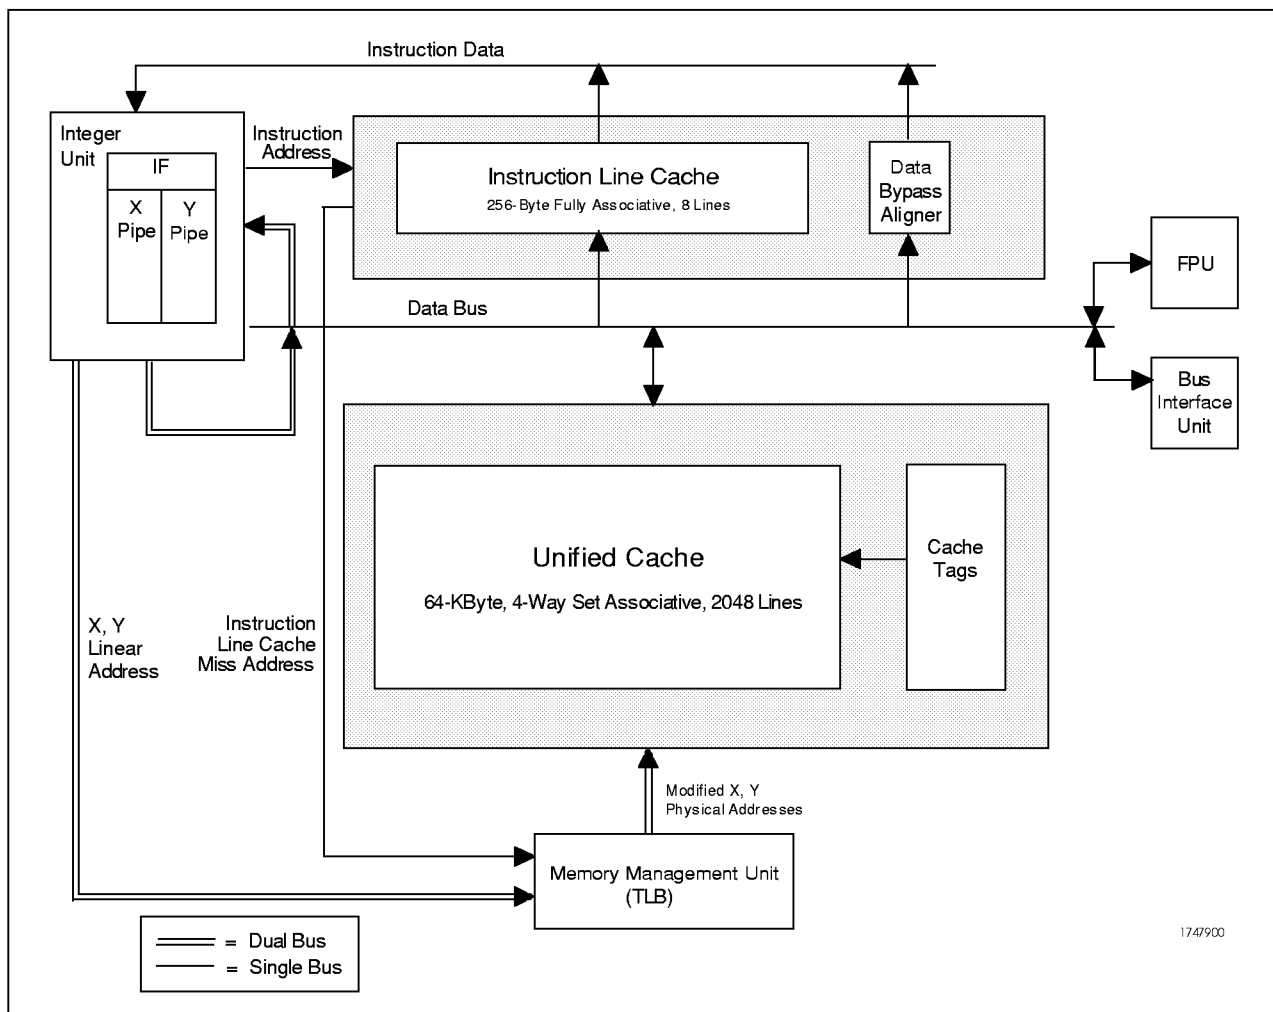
Instruction Data

Integer Unit

IF

X Pipe

Y Pipe

Instruction Address

Instruction Line Cache

256-Byte Fully Associative, 8 Lines

Data Bypass Aligner

FPU

Data Bus

Bus Interface Unit

Unified Cache

64-KByte, 4-Way Set Associative, 2048 Lines

Cache Tags

X, Y Linear Address

Instruction Line Cache Miss Address

Modified X, Y Physical Addresses

Memory Management Unit (TLB)

= Dual Bus

= Single Bus

1747900